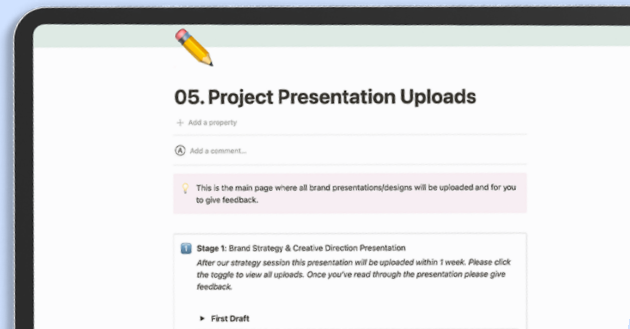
05. Project Presentation Uploads

+ Add a property

Add a comment...

This is the main page where all brand presentations/designs will be uploaded and for you to give feedback.

1 Stage 1: Brand Strategy & Creative Direction Presentation

*After our strategy session this presentation will be uploaded within 1 week. Please click the toggle to view all uploads. Once you've read through the presentation please give feedback.*

▸ First Draft